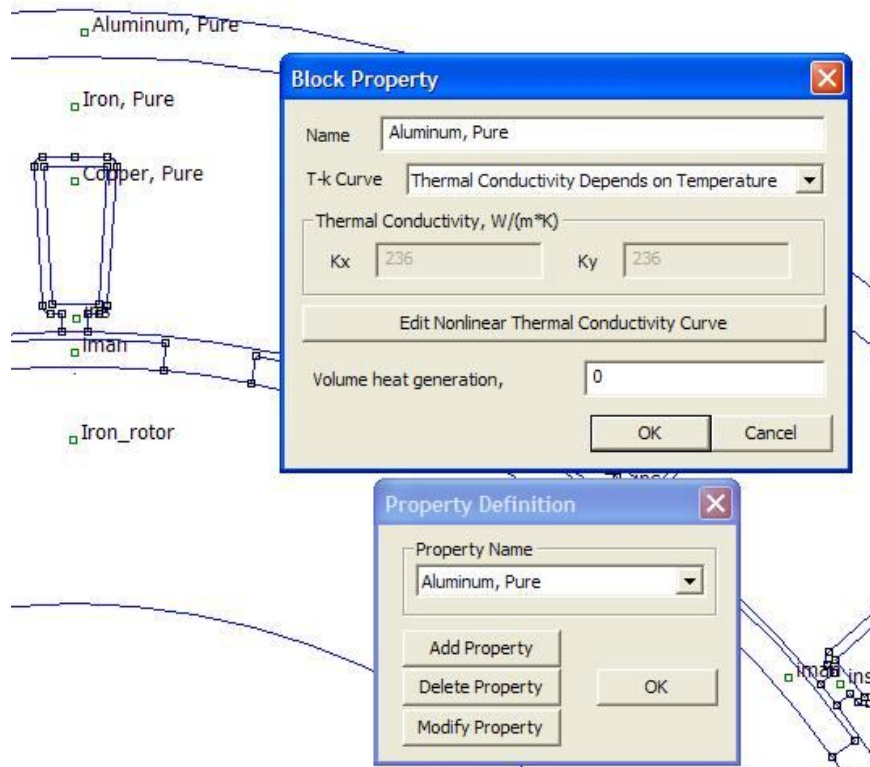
Aluminum, Pure

Iron, Pure

Copper, Pure

Iman

Iron_rotor

Block Property

Name Aluminum, Pure

T-k Curve Thermal Conductivity Depends on Temperature

Thermal Conductivity, W/(m*K)

Kx 236 Ky 236

Edit Nonlinear Thermal Conductivity Curve

Volume heat generation, 0

OK Cancel

Property Definition

Property Name

Aluminum, Pure

Add Property

Delete Property

Modify Property

OK

Iman ins